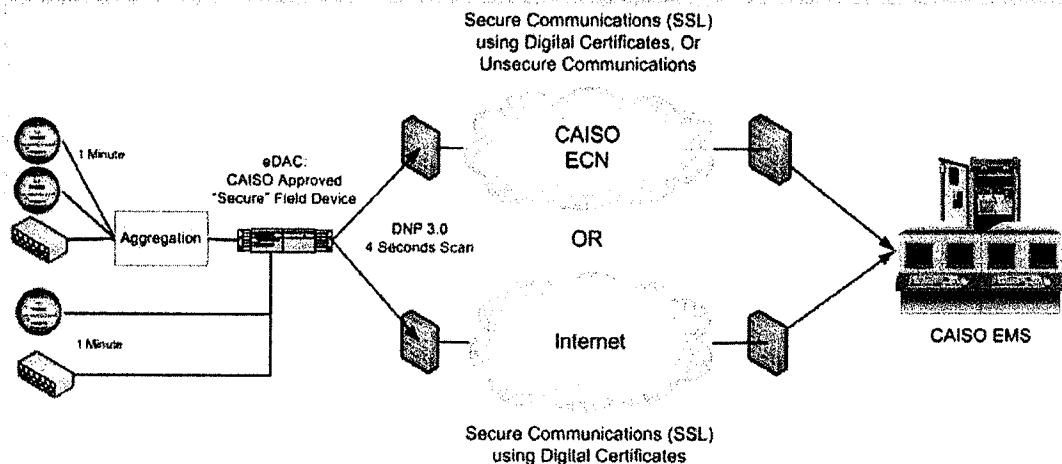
Secure Communications (SSL) using Digital Certificates, Or Unsecure Communications

1 Minute

eDAC: CAISO Approved "Secure" Field Device

Aggregation

DNP 3.0
4 Seconds Scan

CAISO ECN

OR

Internet

1 Minute

CAISO EMS

Secure Communications (SSL) using Digital Certificates